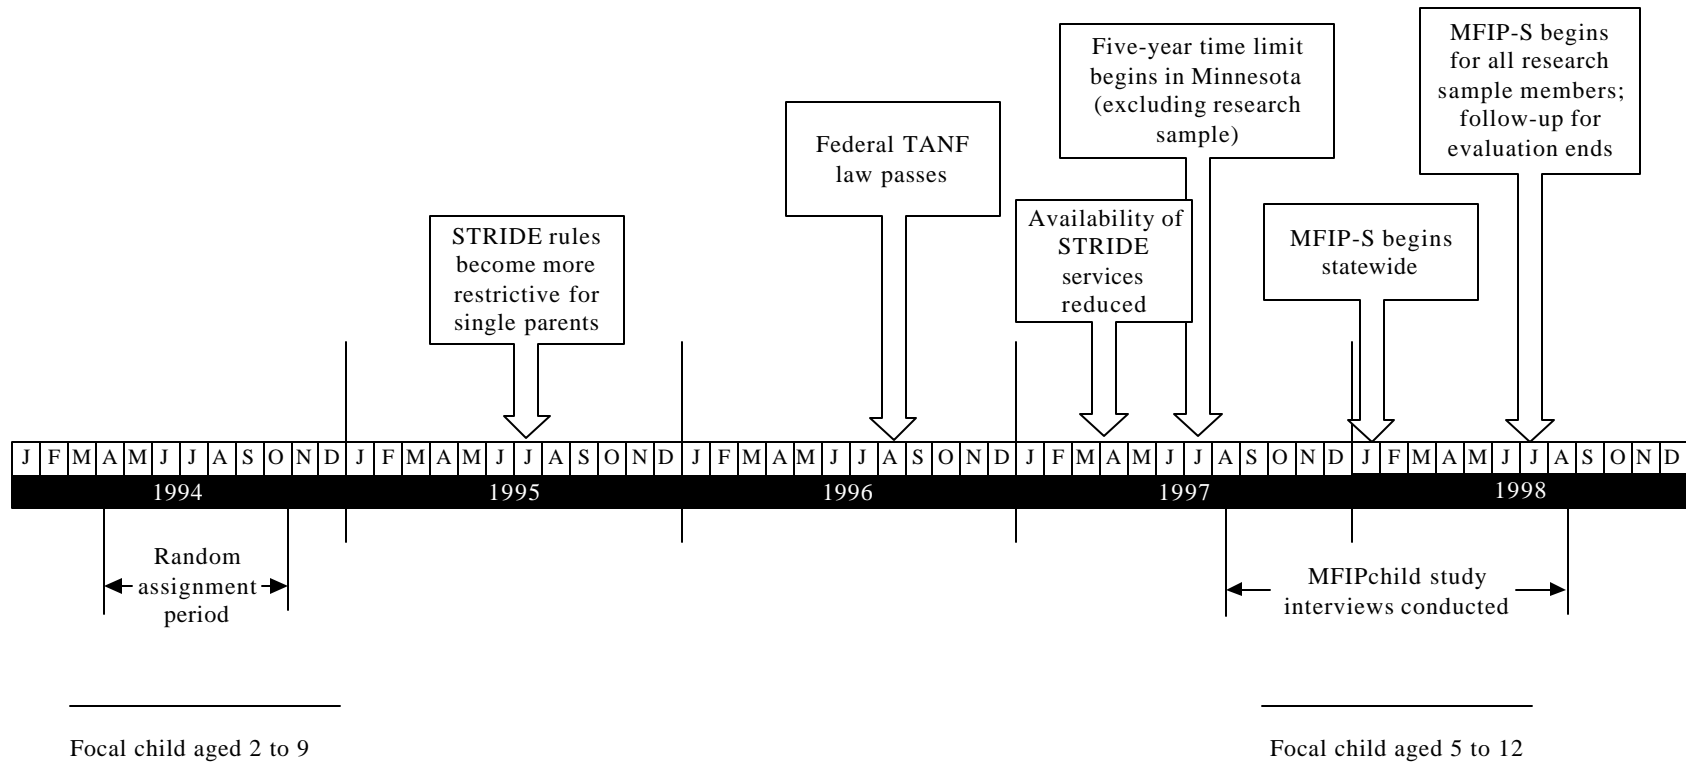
Five-year time limit begins in Minnesota (excluding research sample)

MFIP-S begins for all research sample members; follow-up for evaluation ends

Federal TANF law passes

STRIDE rules become more restrictive for single parents

Availability of STRIDE services reduced

MFIP-S begins statewide

J F M A M J J A S O N D J F M A M J J A S O N D J F M A M J J A S O N D J F M A M J J A S O N D J F M A M J J A S O N D

1994 1995 1996 1997 1998

Random assignment period

MFIPchild study interviews conducted

Focal child aged 2 to 9

Focal child aged 5 to 12